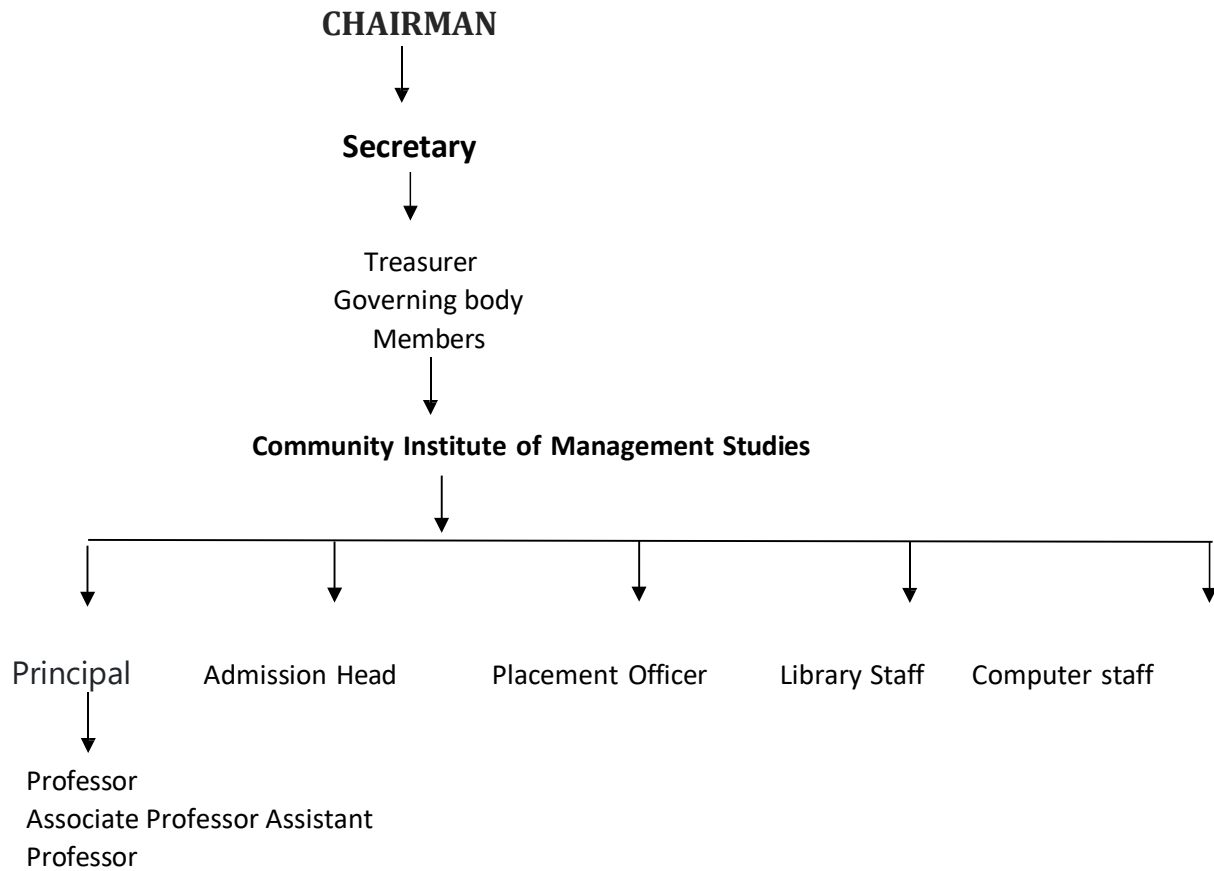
CHAIRMAN

Secretary

Treasurer
Governing body
Members

Community Institute of Management Studies

Principal

Admission Head

Placement Officer

Library Staff

Computer staff

Professor
Associate Professor Assistant
Professor